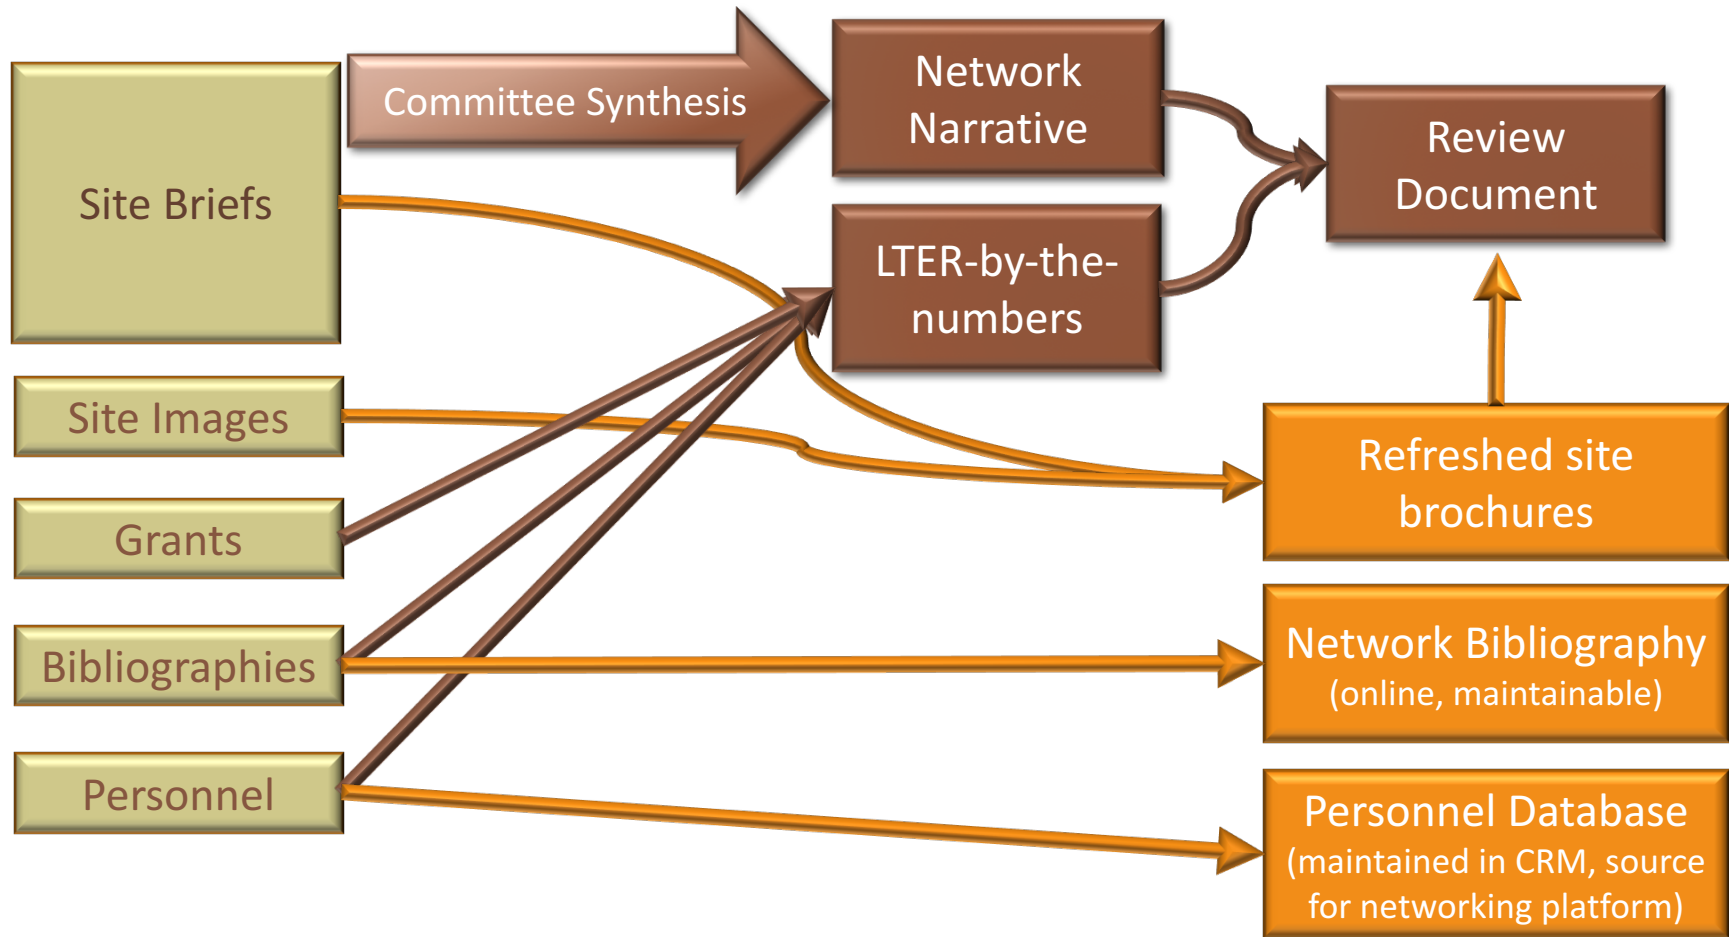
Site Briefs

Committee Synthesis

Network Narrative

Review Document

LTER-by-the-numbers

Site Images

Grants

Bibliographies

Personnel

Refreshed site brochures

Network Bibliography
(online, maintainable)

Personnel Database
(maintained in CRM, source for networking platform)